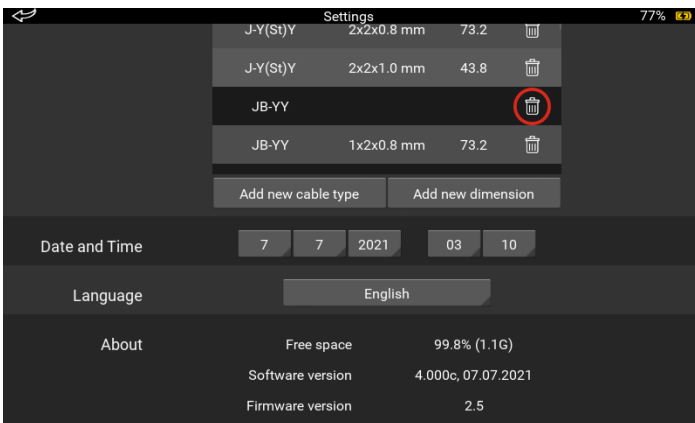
Settings
77%

| J-Y(St)Y | 2x2x0.8 mm | 73.2 |
|---|---|---|
| J-Y(St)Y | 2x2x1.0 mm | 43.8 |
| JB-YY | | |
| JB-YY | 1x2x0.8 mm | 73.2 |

Add new cable type
Add new dimension

Date and Time
7
7
2021
03
10

Language
English

About
Free space 99.8% (1.1G)
Software version 4.000c, 07.07.2021
Firmware version 2.5